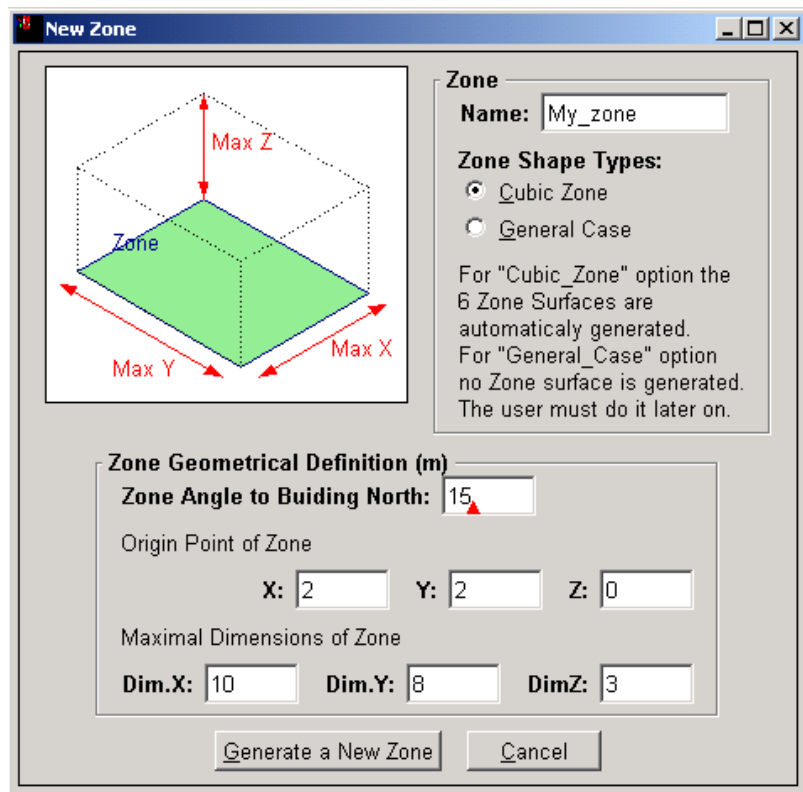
New Zone

Max Z
Zone
Max Y
Max X

Zone
Name: My_zone
Zone Shape Types:
Cubic Zone
General Case
For "Cubic_Zone" option the 6 Zone Surfaces are automaticaly generated.
For "General_Case" option no Zone surface is generated. The user must do it later on.

Zone Geometrical Definition (m)
Zone Angle to Buiding North: 15
Origin Point of Zone
X: 2 Y: 2 Z: 0
Maximal Dimensions of Zone
Dim.X: 10 Dim.Y: 8 DimZ: 3

Generate a New Zone
Cancel